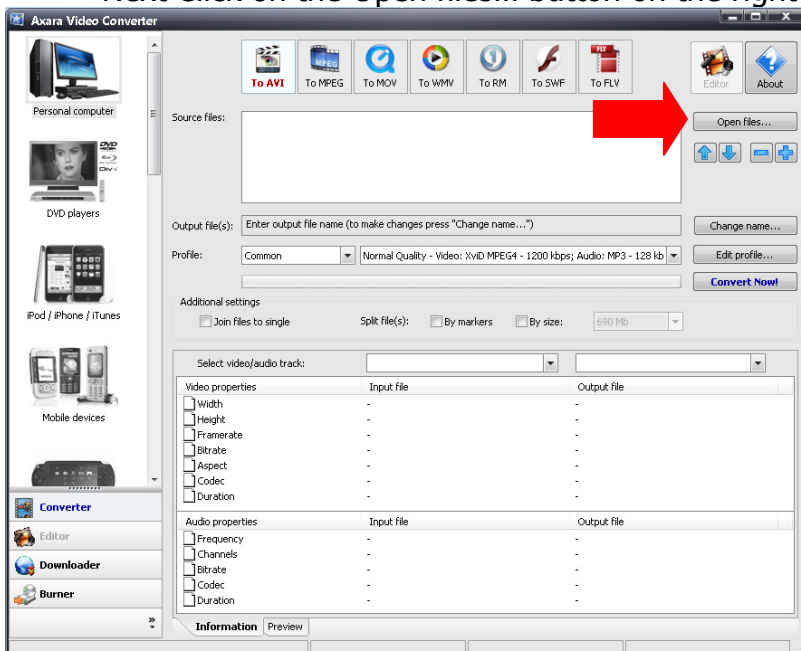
Next click on the Open files... button on the right

Axara Video Converter

Personal computer

DVD players

iPod / iPhone / iTunes

Mobile devices

Converter
Editor
Downloader
Burner

To AVI | To MPEG | To MOV | To WMV | To RM | To SWF | To FLV

Editor | About

Source files:

Open files...

Output file(s): Enter output file name (to make changes press "Change name...")

Change name...

Profile: Common | Normal Quality - Video: XviD MPEG4 - 1200 kbps; Audio: MP3 - 128 kb

Edit profile...

Convert Now!

Additional settings
Join files to single
Split file(s): By markers By size: 690 Mb

Select video/audio track:

| Video properties | Input file | Output file |
|---|---|---|
| Width | - | - |
| Height | - | - |
| Framerate | - | - |
| Bitrate | - | - |
| Aspect | - | - |
| Codec | - | - |
| Duration | - | - |

| Audio properties | Input file | Output file |
|---|---|---|
| Frequency | - | - |
| Channels | - | - |
| Bitrate | - | - |
| Codec | - | - |
| Duration | - | - |

Information | Preview